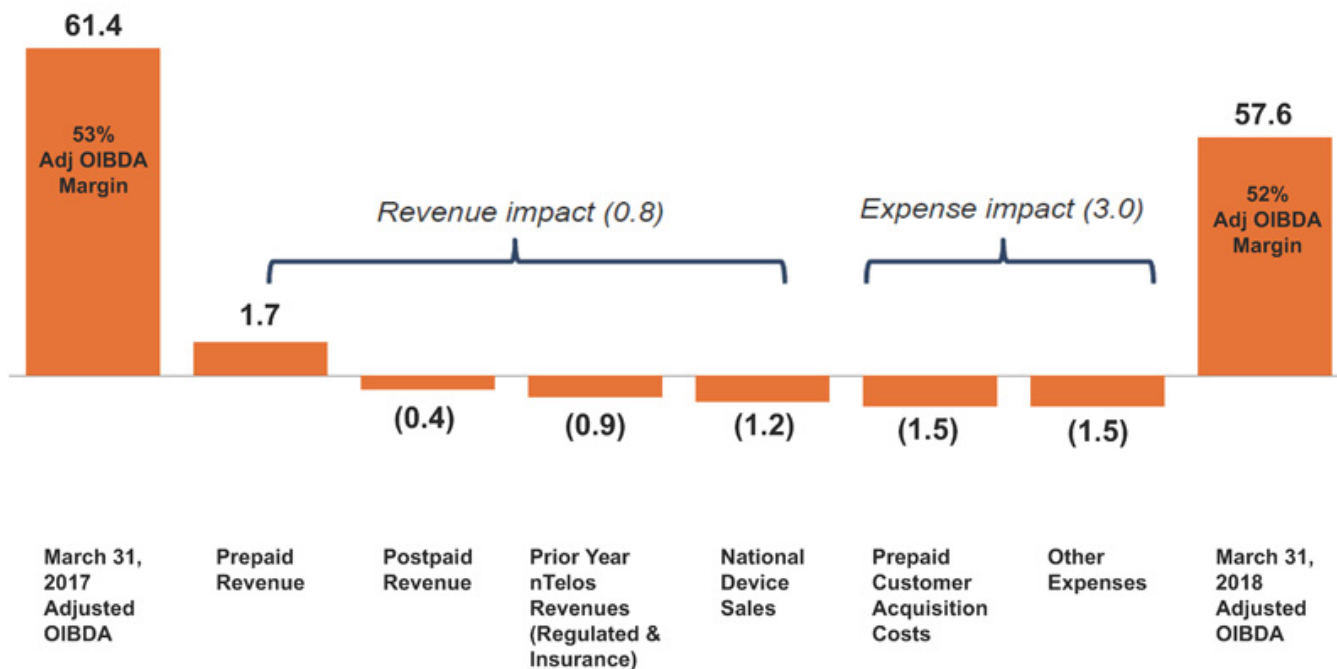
61.4

53%
Adj OIBDA
Margin

Revenue impact (0.8)

Expense impact (3.0)

57.6

52%
Adj OIBDA
Margin

1.7

(0.4)

(0.9)

(1.2)

(1.5)

(1.5)

March 31, 2017 Adjusted OIBDA

Prepaid Revenue

Postpaid Revenue

Prior Year nTelos Revenues (Regulated & Insurance)

National Device Sales

Prepaid Customer Acquisition Costs

Other Expenses

March 31, 2018 Adjusted OIBDA